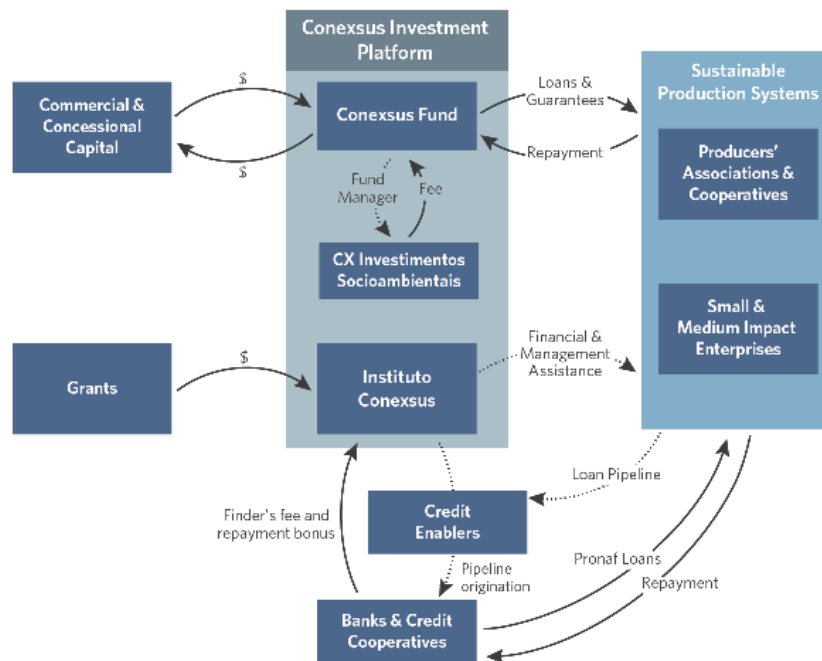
Conexsus Investment Platform

Commercial & Concessional Capital

$

$

Conexsus Fund

Fund Manager

Fee

CX Investimentos Socioambientais

Loans & Guarantees

Repayment

Sustainable Production Systems

Producers' Associations & Cooperatives

Small & Medium Impact Enterprises

Grants

$

Instituto Conexsus

Financial & Management Assistance

Loan Pipeline

Credit Enablers

Finder's fee and repayment bonus

Pipeline origination

Pronaf Loans

Repayment

Banks & Credit Cooperatives